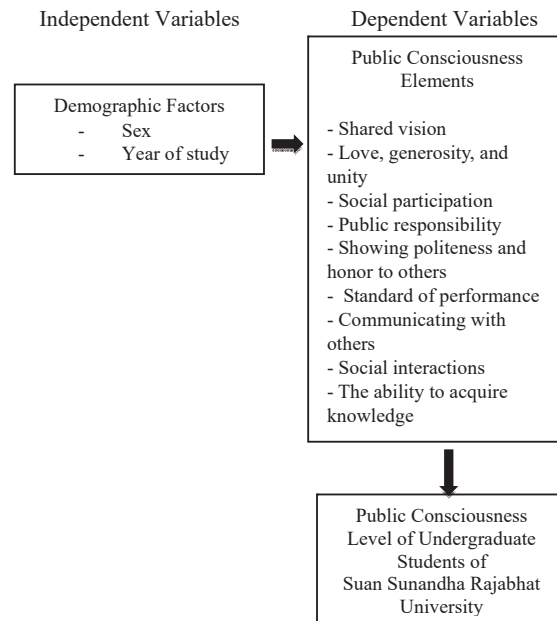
Independent Variables

Dependent Variables

Demographic Factors
- Sex
- Year of study

Public Consciousness Elements

- Shared vision
- Love, generosity, and unity
- Social participation
- Public responsibility
- Showing politeness and honor to others
- Standard of performance
- Communicating with others
- Social interactions
- The ability to acquire knowledge

Public Consciousness Level of Undergraduate Students of Suan Sunandha Rajabhat University